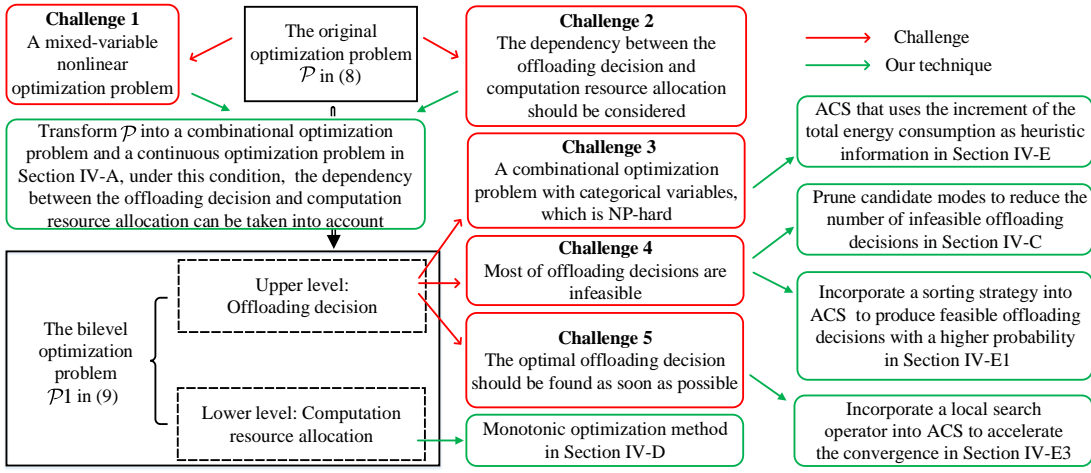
**Challenge 1**
A mixed-variable nonlinear optimization problem

The original optimization problem $\mathcal{P}$ in (8)

**Challenge 2**
The dependency between the offloading decision and computation resource allocation should be considered

Challenge

Our technique

Transform $\mathcal{P}$ into a combinational optimization problem and a continuous optimization problem in Section IV-A, under this condition, the dependency between the offloading decision and computation resource allocation can be taken into account

**Challenge 3**
A combinational optimization problem with categorical variables, which is NP-hard

ACS that uses the increment of the total energy consumption as heuristic information in Section IV-E

Prune candidate modes to reduce the number of infeasible offloading decisions in Section IV-C

The bilevel optimization problem $\mathcal{P}1$ in (9)

Upper level: Offloading decision

**Challenge 4**
Most of offloading decisions are infeasible

Incorporate a sorting strategy into ACS to produce feasible offloading decisions with a higher probability in Section IV-E1

**Challenge 5**
The optimal offloading decision should be found as soon as possible

Lower level: Computation resource allocation

Monotonic optimization method in Section IV-D

Incorporate a local search operator into ACS to accelerate the convergence in Section IV-E3